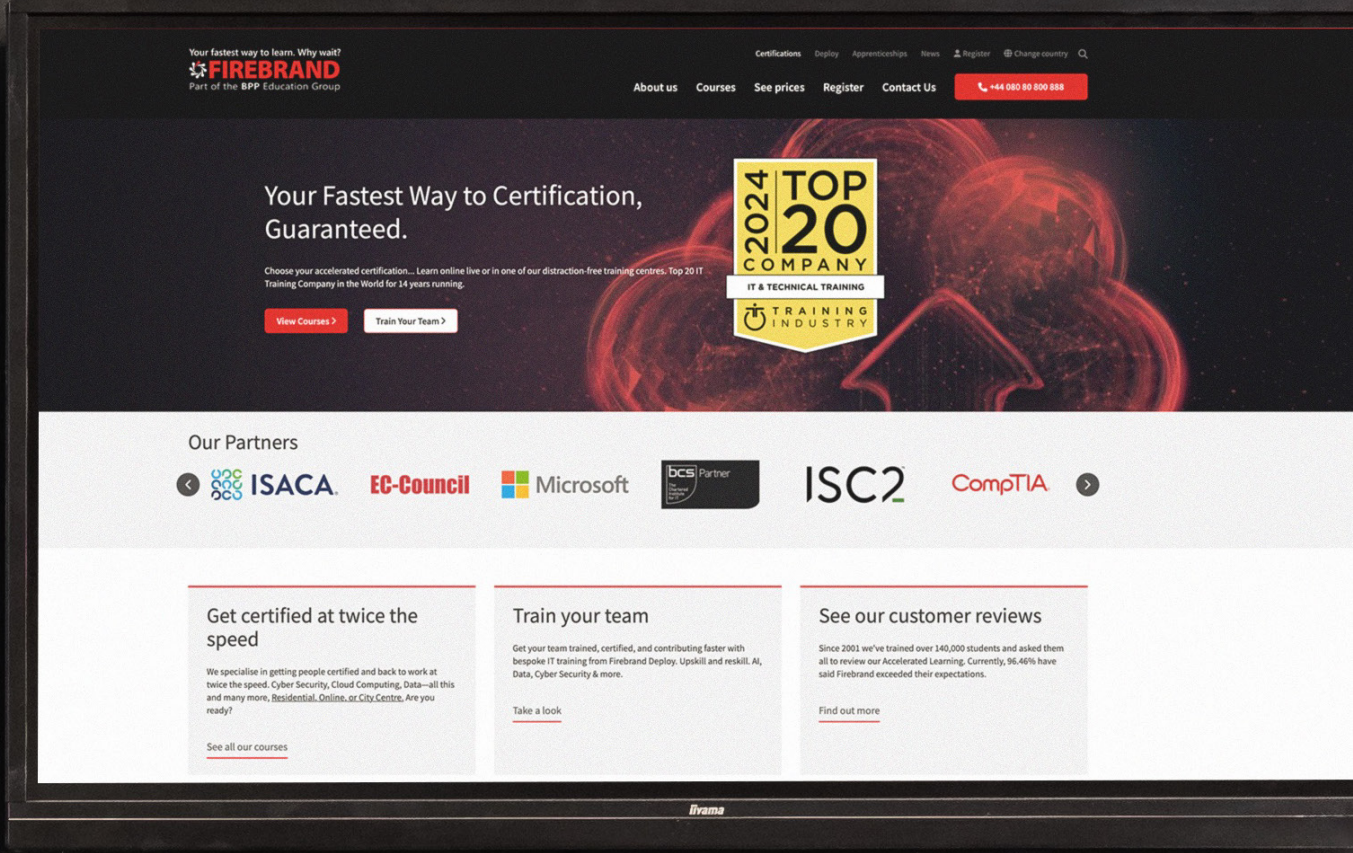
Your fastest way to learn. Why wait?
FIREBRAND
Part of the BPP Education Group

Certifications Deploy Apprenticeships News Register Change country

About us Courses See prices Register Contact Us +44 080 80 800 888

Your Fastest Way to Certification, Guaranteed.

Choose your accelerated certification... Learn online live or in one of our distraction-free training centres. Top 20 IT Training Company in the World for 14 years running.

View Courses › Train Your Team ›

2024 TOP 20 COMPANY
IT & TECHNICAL TRAINING
TRAINING INDUSTRY

Our Partners

ISACA EC-Council Microsoft bcs Partner The Chartered Institute for IT ISC2 CompTIA

Get certified at twice the speed

We specialise in getting people certified and back to work at twice the speed. Cyber Security, Cloud Computing, Data—all this and many more, Residential, Online, or City Centre. Are you ready?

See all our courses

Train your team

Get your team trained, certified, and contributing faster with bespoke IT training from Firebrand Deploy. Upskill and reskill. AI, Data, Cyber Security & more.

Take a look

See our customer reviews

Since 2001 we've trained over 140,000 students and asked them all to review our Accelerated Learning. Currently, 96.46% have said Firebrand exceeded their expectations.

Find out more

iiyama